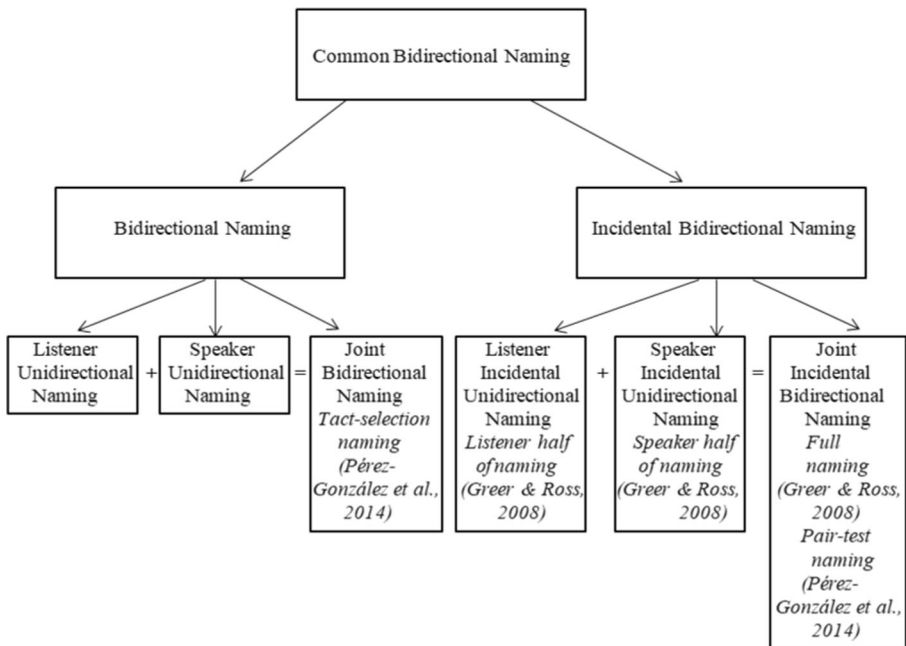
Common Bidirectional Naming

Bidirectional Naming

Incidental Bidirectional Naming

Listener Unidirectional Naming

+

Speaker Unidirectional Naming

=

Joint Bidirectional Naming *Tact-selection naming (Pérez-González et al., 2014)*

Listener Incidental Unidirectional Naming *Listener half of naming (Greer & Ross, 2008)*

+

Speaker Incidental Unidirectional Naming *Speaker half of naming (Greer & Ross, 2008)*

=

Joint Incidental Bidirectional Naming *Full naming (Greer & Ross, 2008) Pair-test naming (Pérez-González et al., 2014)*